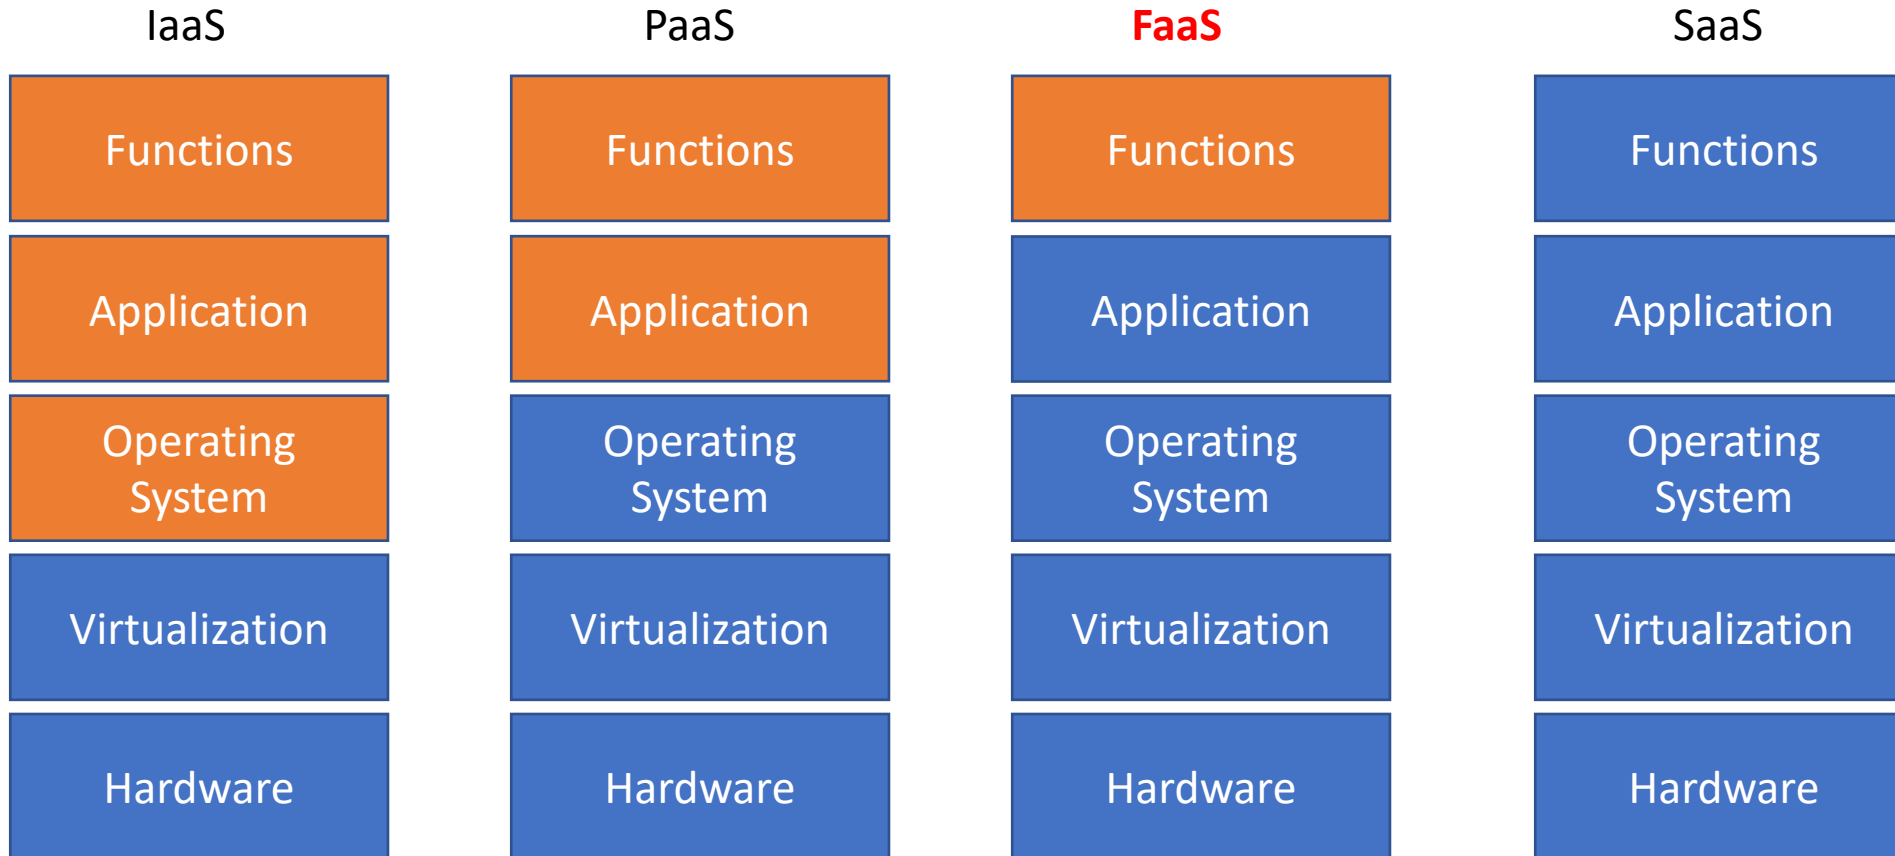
IaaS

Functions

Application

Operating System

Virtualization

Hardware

PaaS

Functions

Application

Operating System

Virtualization

Hardware

FaaS

Functions

Application

Operating System

Virtualization

Hardware

SaaS

Functions

Application

Operating System

Virtualization

Hardware